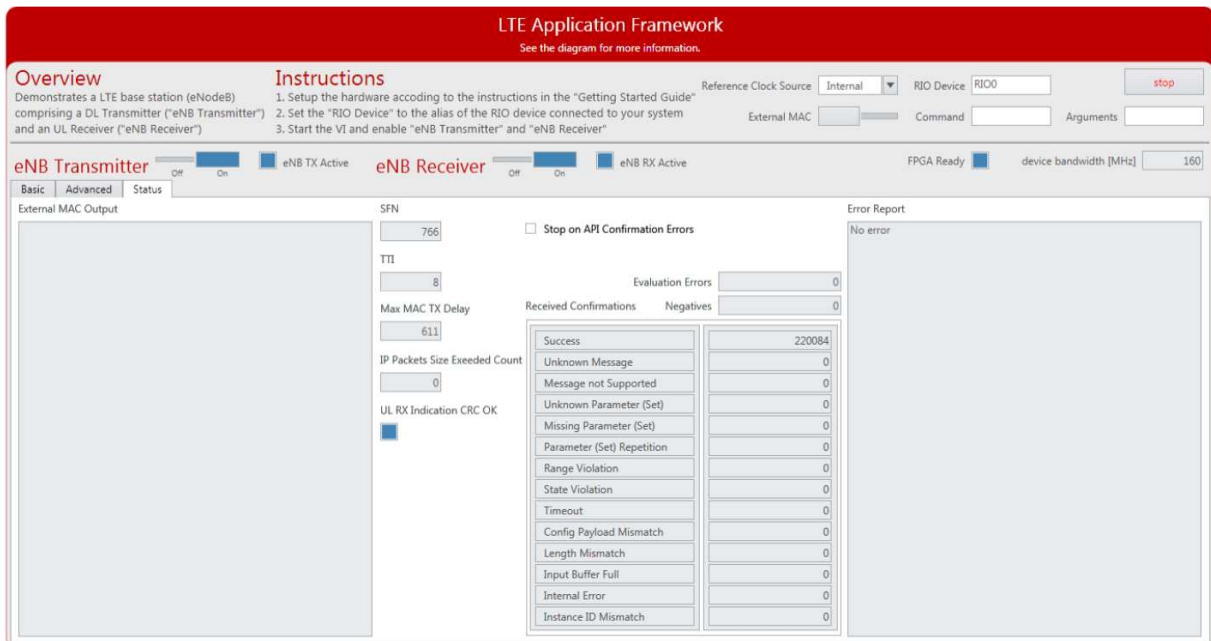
LTE Application Framework
See the diagram for more information.

Overview
Demonstrates a LTE base station (eNodeB) comprising a DL Transmitter ("eNB Transmitter") and an UL Receiver ("eNB Receiver")

Instructions
1. Setup the hardware accoding to the instructions in the "Getting Started Guide"
2. Set the "RIO Device" to the alias of the RIO device connected to your system
3. Start the VI and enable "eNB Transmitter" and "eNB Receiver"

Reference Clock Source Internal
RIO Device RIO0
stop
External MAC
Command
Arguments

eNB Transmitter Off On
eNB TX Active
eNB Receiver Off On
eNB RX Active
FPGA Ready
device bandwidth [MHz] 160

Basic Advanced Status

External MAC Output

SFN
766
TTI
8
Max MAC TX Delay
611
IP Packets Size Exeeded Count
0
UL RX Indication CRC OK

Stop on API Confirmation Errors
Evaluation Errors 0
Received Confirmations Negatives 0

| | |
|---|---|
| Success | 220084 |
| Unknown Message | 0 |
| Message not Supported | 0 |
| Unknown Parameter (Set) | 0 |
| Missing Parameter (Set) | 0 |
| Parameter (Set) Repetition | 0 |
| Range Violation | 0 |
| State Violation | 0 |
| Timeout | 0 |
| Config Payload Mismatch | 0 |
| Length Mismatch | 0 |
| Input Buffer Full | 0 |
| Internal Error | 0 |
| Instance ID Mismatch | 0 |

Error Report
No error